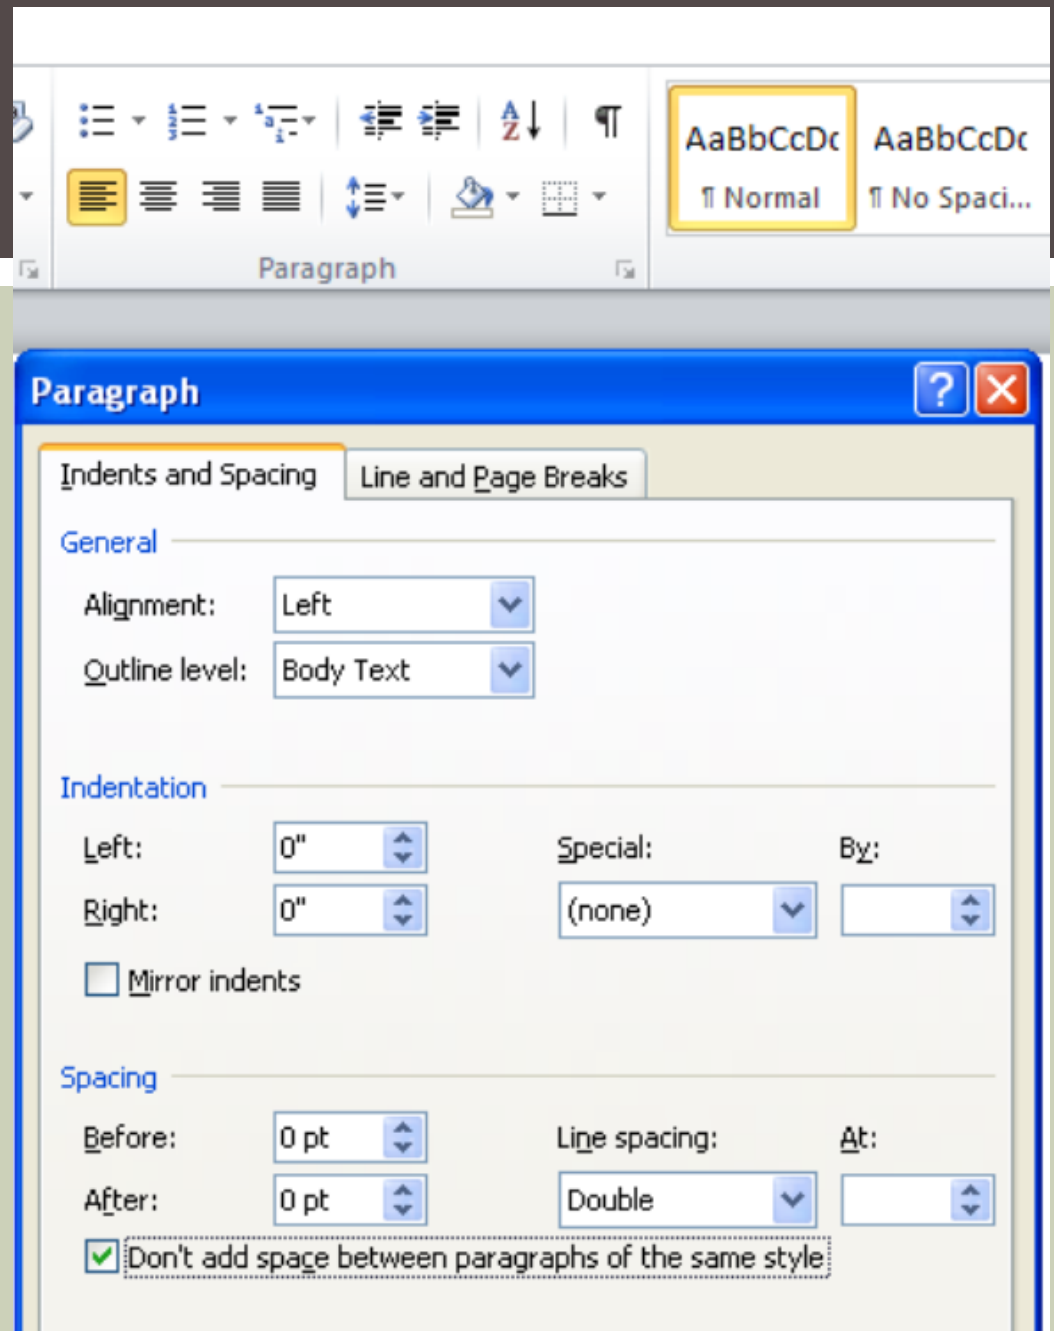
AaBbCcDc
¶ Normal
AaBbCcDc
¶ No Spaci...
Paragraph

Paragraph
?
Indents and Spacing
Line and Page Breaks
General
Alignment: Left
Outline level: Body Text
Indentation
Left: 0"
Right: 0"
Special:
(none)
By:
Mirror indents
Spacing
Before: 0 pt
After: 0 pt
Line spacing:
Double
At:
Don't add space between paragraphs of the same style